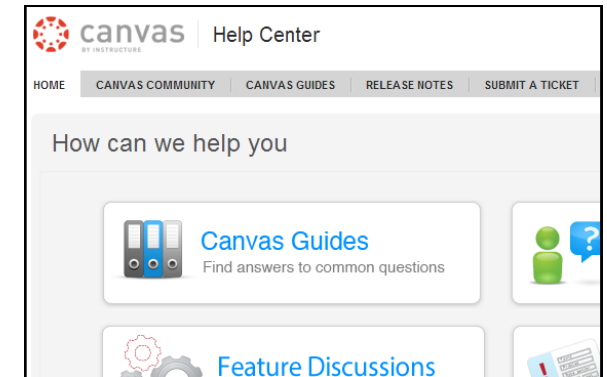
canvas
BY INSTRUCTURE

Help Center

HOME | CANVAS COMMUNITY | CANVAS GUIDES | RELEASE NOTES | SUBMIT A TICKET

How can we help you

Canvas Guides
Find answers to common questions

?

Feature Discussions